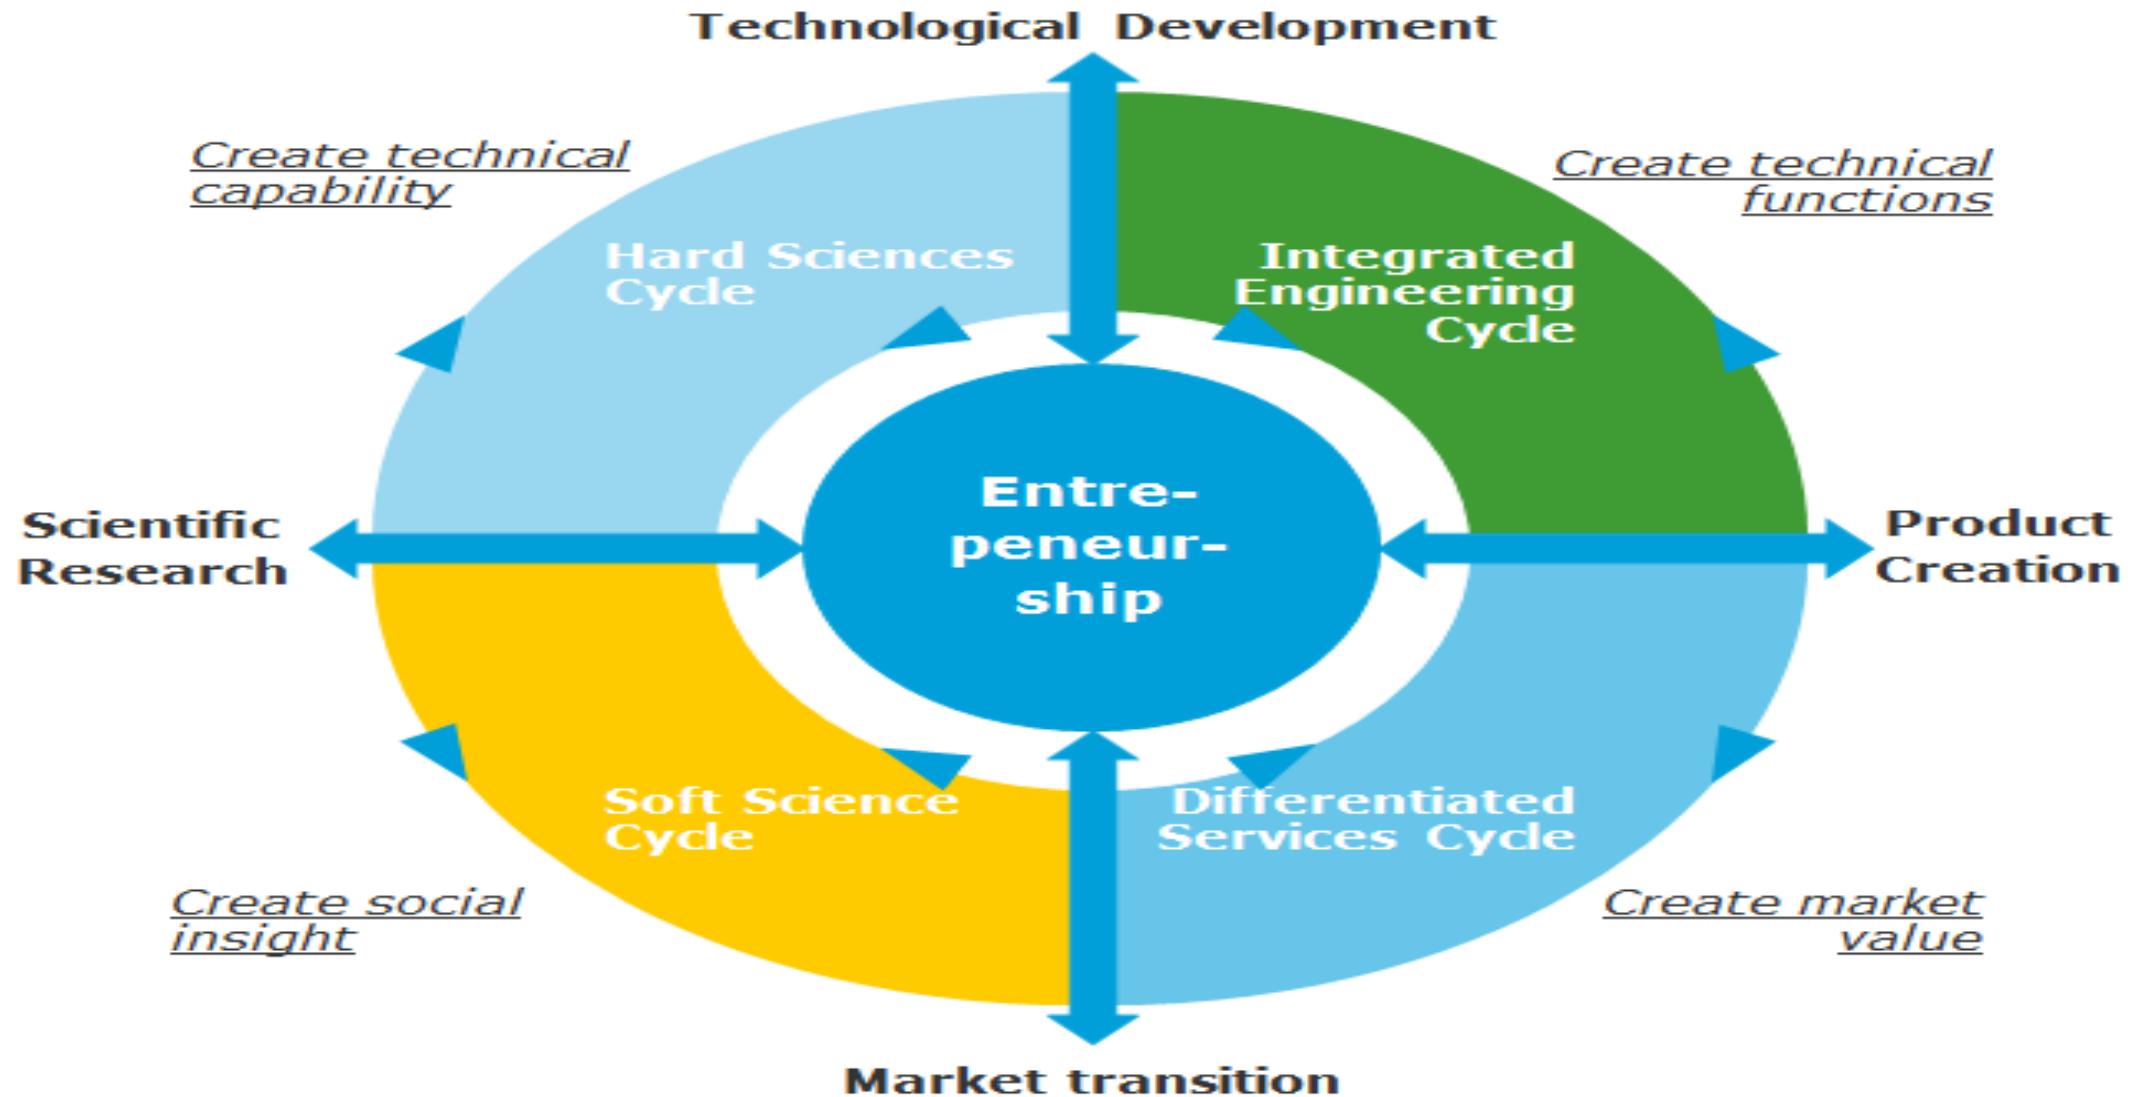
Technological Development

Create technical capability

Create technical functions

Hard Sciences Cycle

Integrated Engineering Cycle

Scientific Research

Entre-peneur-ship

Product Creation

Soft Science Cycle

Differentiated Services Cycle

Create social insight

Create market value

Market transition